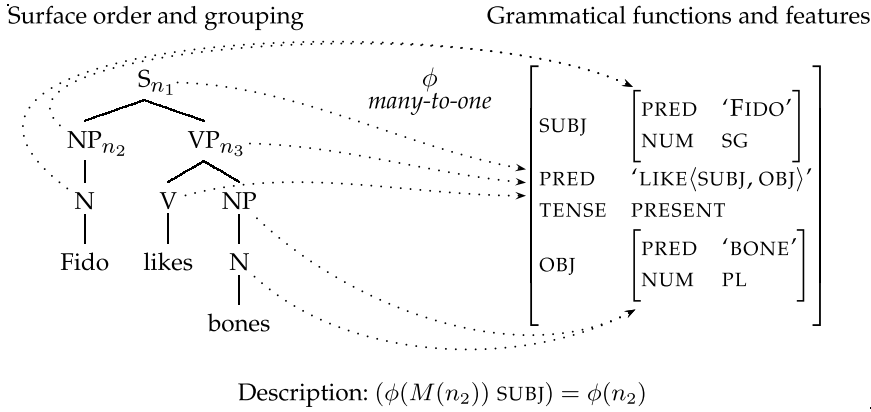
Surface order and grouping

Grammatical functions and features

$S_{n_1}$

$\phi$
many-to-one

$NP_{n_2}$

$VP_{n_3}$

N

V

NP

Fido

likes

N

bones

| | |
|---|---|
| SUBJ | PRED 'FIDO' NUM SG |
| PRED | 'LIKE⟨SUBJ, OBJ⟩' |
| TENSE | PRESENT |
| OBJ | PRED 'BONE' NUM PL |

Description: $(\phi(M(n_2))\ \text{SUBJ}) = \phi(n_2)$